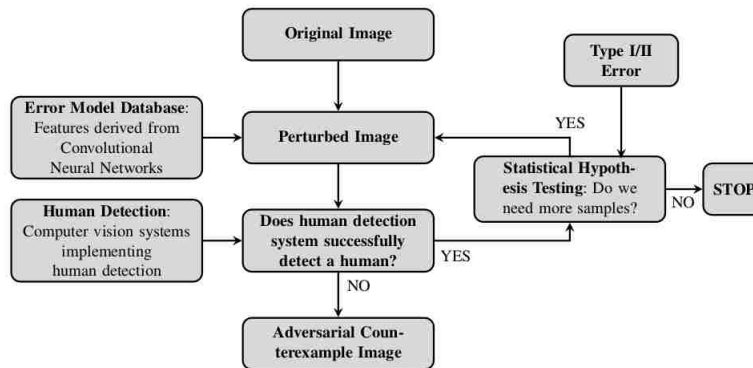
Original Image

Type I/II Error

Error Model Database: Features derived from Convolutional Neural Networks

Perturbed Image

YES

Statistical Hypothesis Testing: Do we need more samples?

STOP

NO

Human Detection: Computer vision systems implementing human detection

Does human detection system successfully detect a human?

YES

NO

Adversarial Counterexample Image